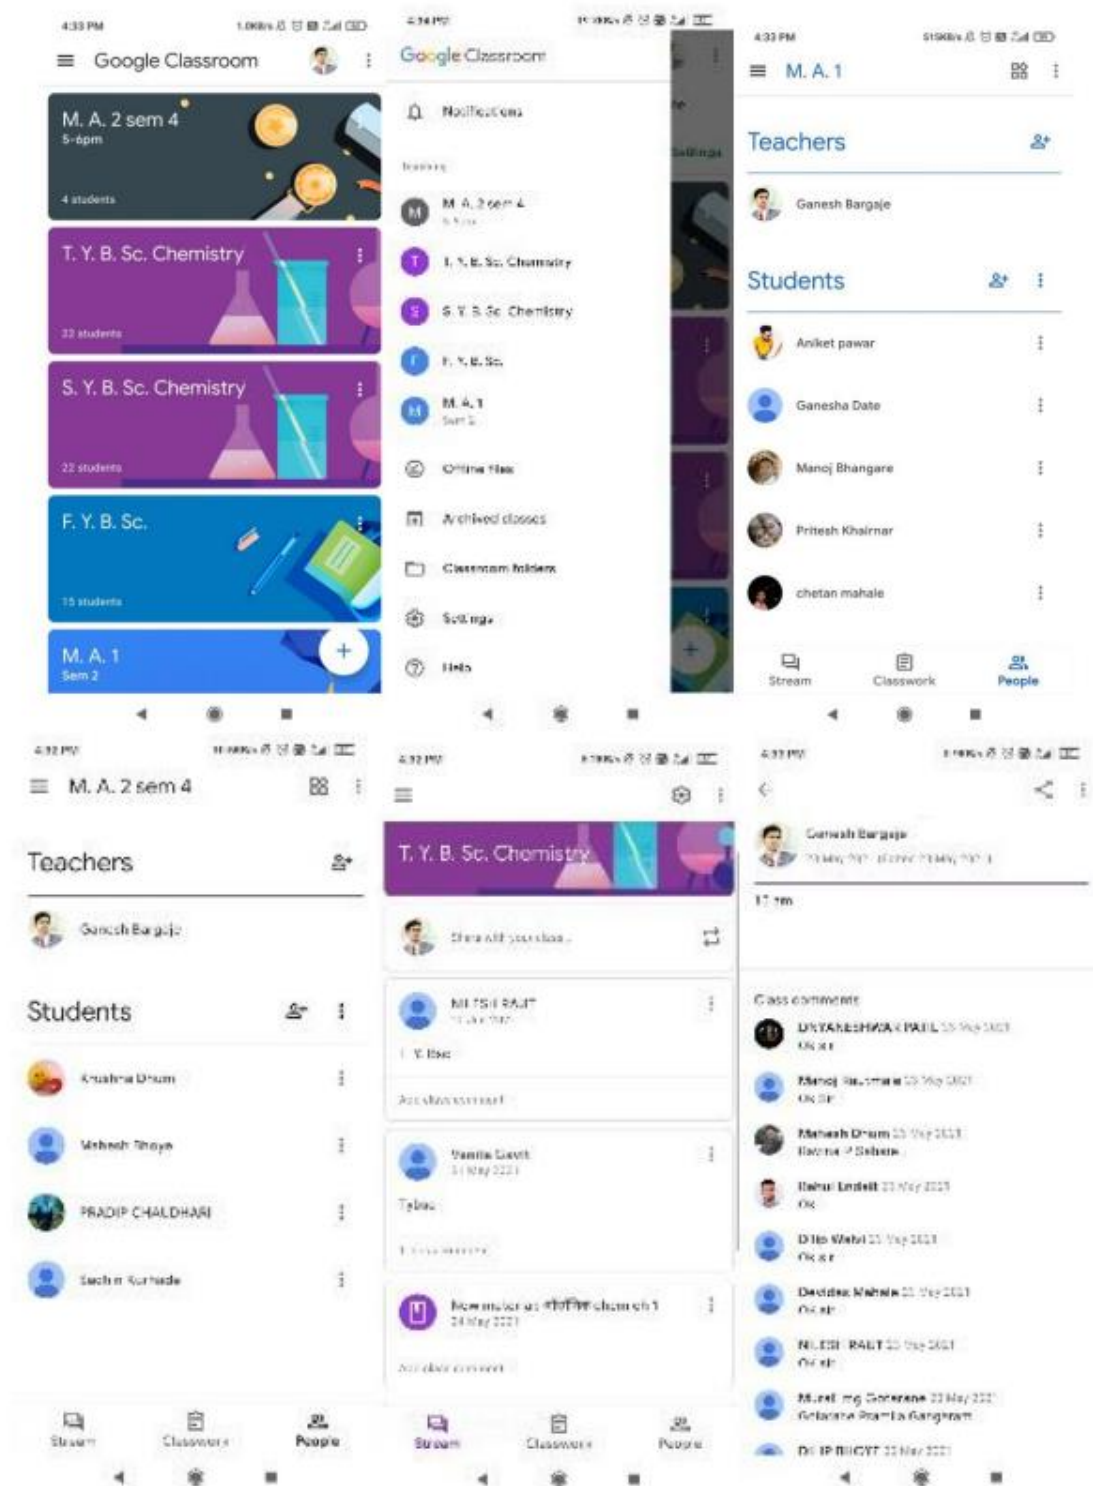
4:33 PM

Google Classroom

M. A. 2 sem 4
5-6pm
4 students

T. Y. B. Sc. Chemistry
22 students

S. Y. B. Sc. Chemistry
22 students

F. Y. B. Sc.
15 students

M. A. 1
Sem 2

4:34 PM

Google Classroom

Notifications

Teaching

M. A. 2 sem 4

T. Y. B. Sc. Chemistry

S. Y. B. Sc. Chemistry

F. Y. B. Sc.

M. A. 1
Sem 2

Offline files

Archived classes

Classroom folders

Settings

Help

4:33 PM

M. A. 1

Teachers

Ganesh Bargaje

Students

Aniket pawar

Ganesha Date

Manoj Bhangare

Pritesh Khairnar

chetan mahale

Stream Classwork People

4:32 PM

M. A. 2 sem 4

Teachers

Ganesh Bargaje

Students

Krushna Dhum

Mahesh Thoye

PRADIP CHAUDHARI

Sachin Kurhade

Stream Classwork People

4:32 PM

T. Y. B. Sc. Chemistry

Share with your class...

NILESH RAUT

T. Y. Bsc

Add class comment

Vanita Gawli
31 May 2021

Tybsc

Add class comment

New material: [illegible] chem ch 1
24 May 2021

Add class comment

Stream Classwork People

4:33 PM

Ganesh Bargaje

12 pm

Class comments

DNYANESHWAR PATIL
Ok sir

Manoj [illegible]
Ok Sir

Mahesh Dhum
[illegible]

Rahul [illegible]
Ok

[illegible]
Ok sir

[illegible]
Ok sir

NILESH RAUT
Ok sir

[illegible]
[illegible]

DILIP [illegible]